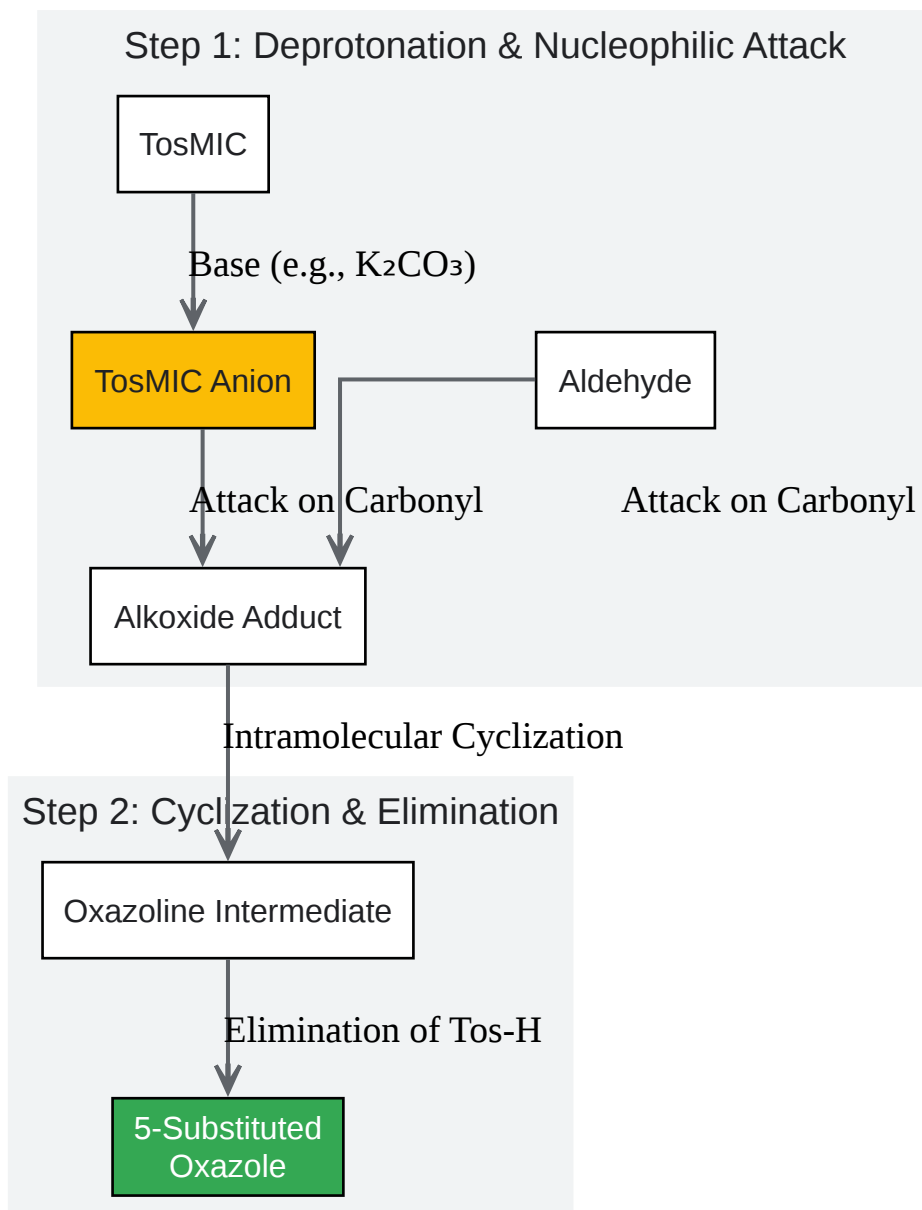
Step 1: Deprotonation & Nucleophilic Attack

TosMIC

Base (e.g., $K_2CO_3$)

TosMIC Anion

Aldehyde

Attack on Carbonyl

Attack on Carbonyl

Alkoxide Adduct

Intramolecular Cyclization

Step 2: Cyclization & Elimination

Oxazoline Intermediate

Elimination of Tos-H

5-Substituted Oxazole